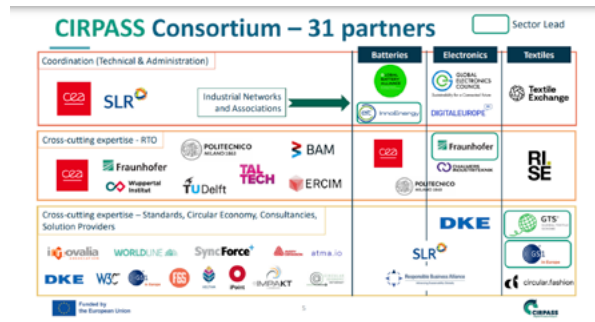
CIRPASS Consortium – 31 partners

Sector Lead

Coordination (Technical & Administration)

cea

SLR

Industrial Networks and Associations

Batteries

GLOBAL BATTERY ALLIANCE

InnoEnergy

Electronics

GLOBAL ELECTRONICS COUNCIL

DIGITALEUROPE

Textiles

Textile Exchange

Cross-cutting expertise - RTO

cea

Fraunhofer

POLITECNICO MILANO 1863

Wuppertal Institut

TU Delft

TAL TECH

BAM

ERCIM

cea

Fraunhofer

POLITECNICO

RISE

Cross-cutting expertise – Standards, Circular Economy, Consultancies, Solution Providers

i-Govalia

WORLDLINE

SyncForce

atma.io

DKE

W3C

iPoint

IMPAKT

DKE

SLR

Responsible Business Alliance

GTS

GS1

circular.fashion

Funded by the European Union

5

CIRPASS